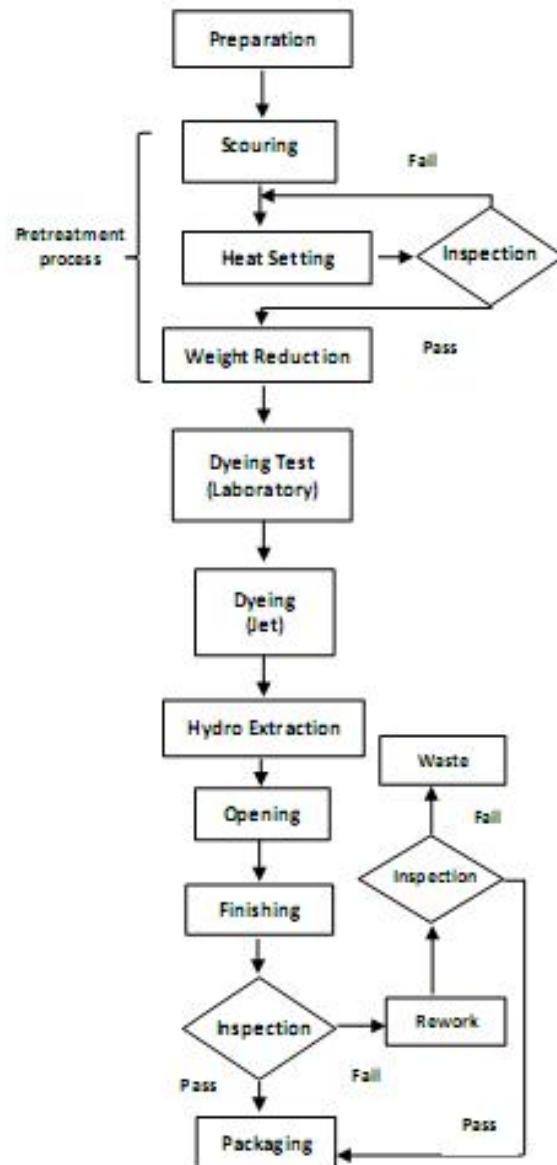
Preparation

Scouring

Fail

Pretreatment process

Heat Setting

Inspection

Pass

Weight Reduction

Dyeing Test (Laboratory)

Dyeing (Jet)

Hydro Extraction

Waste

Opening

Fail

Inspection

Finishing

Inspection

Rework

Pass

Fail

Pass

Packaging